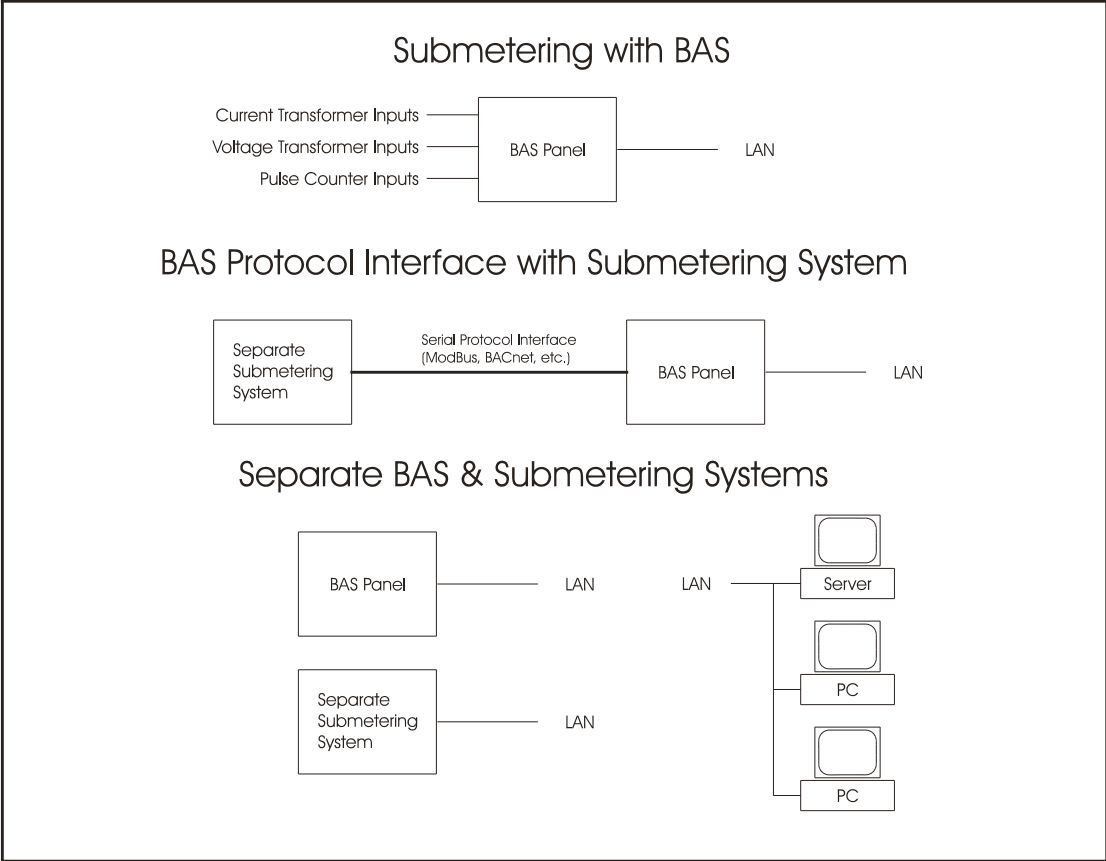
Submetering with BAS

Current Transformer Inputs
Voltage Transformer Inputs
Pulse Counter Inputs
BAS Panel
LAN

BAS Protocol Interface with Submetering System

Separate Submetering System
Serial Protocol Interface (ModBus, BACnet, etc.)
BAS Panel
LAN

Separate BAS & Submetering Systems

BAS Panel
LAN
LAN
Server
PC
PC
Separate Submetering System
LAN